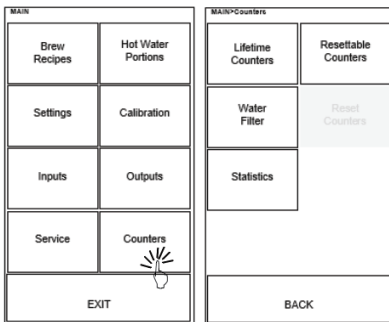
MAIN

Brew Recipes

Hot Water Portions

Settings

Calibration

Inputs

Outputs

Service

Counters

EXIT

MAIN>Counters

Lifetime Counters

Resettable Counters

Water Filter

Reset Counters

Statistics

BACK